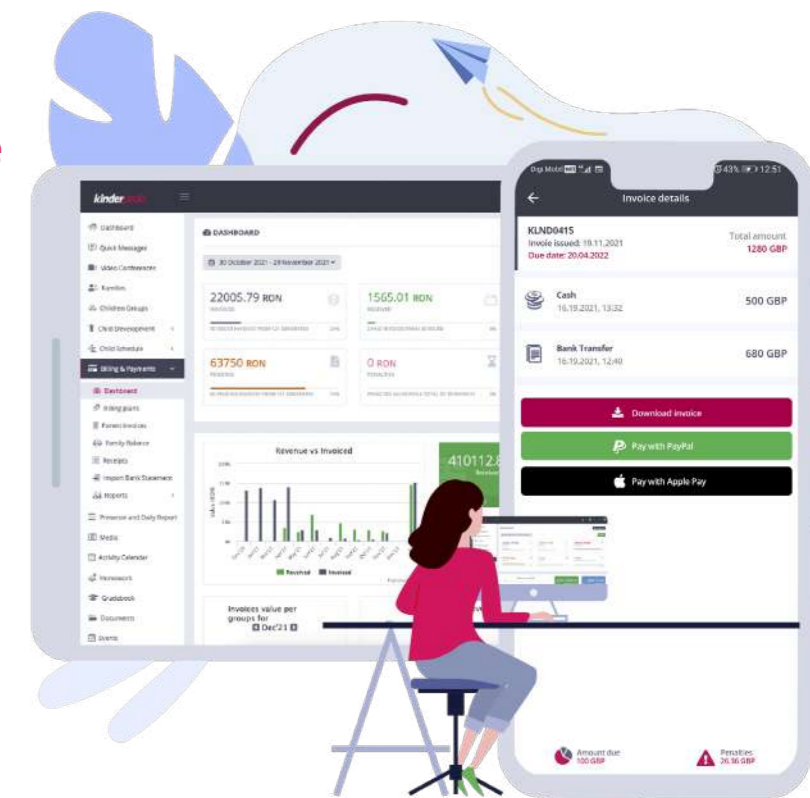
kinder

Dashboard
Quick Messages
Video Conference
Families
Children Groups
Child Development
Child Schedule
Billing & Payments
Dashboard
Billing plans
Parent Invoices
Family Balance
Receipts
Import Bank Statement
Reports
Presence and Daily Report
Media
Activity Calendar
Homework
Gradebook
Documents
Events

DASHBOARD

30 October 2021 - 29 November 2021

22005.79 RON
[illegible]

1565.01 RON
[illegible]

63750 RON
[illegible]

0 RON
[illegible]

Revenue vs Invoiced

410112.8

Received Invoiced

Invoices value per groups for
Dec'21

Digi Mobil 43% 12:51

Invoice details

KLND0415
Invoie issued: 19.11.2021
Due date: 20.04.2022

Total amount
1280 GBP

Cash
16.19.2021, 13:32
500 GBP

Bank Transfer
16.19.2021, 12:40
680 GBP

Download invoice

Pay with PayPal

Pay with Apple Pay

Amount due
100 GBP

Penalties
26.36 GBP